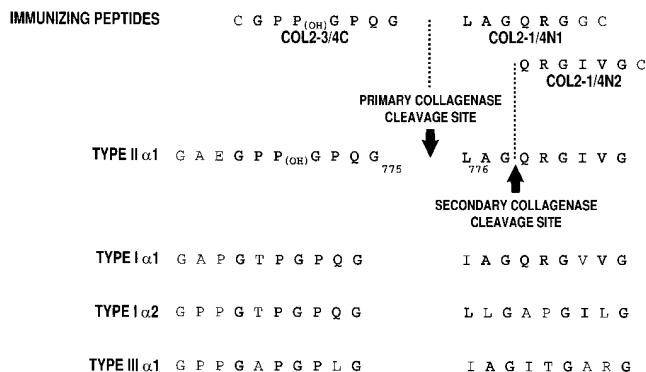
IMMUNIZING PEPTIDES

C G P P$_{(OH)}$G P Q G
COL2-3/4C

L A G Q R G G C
COL2-1/4N1

Q R G I V G C
COL2-1/4N2

PRIMARY COLLAGENASE CLEAVAGE SITE

TYPE II $\alpha$1 G A E G P P$_{(OH)}$G P Q G$_{775}$ L$_{776}$ A G Q R G I V G

SECONDARY COLLAGENASE CLEAVAGE SITE

TYPE I $\alpha$1 G A P G T P G P Q G I A G Q R G V V G

TYPE I $\alpha$2 G P P G T P G P Q G L L G A P G I L G

TYPE III $\alpha$1 G P P G A P G P L G I A G I T G A R G